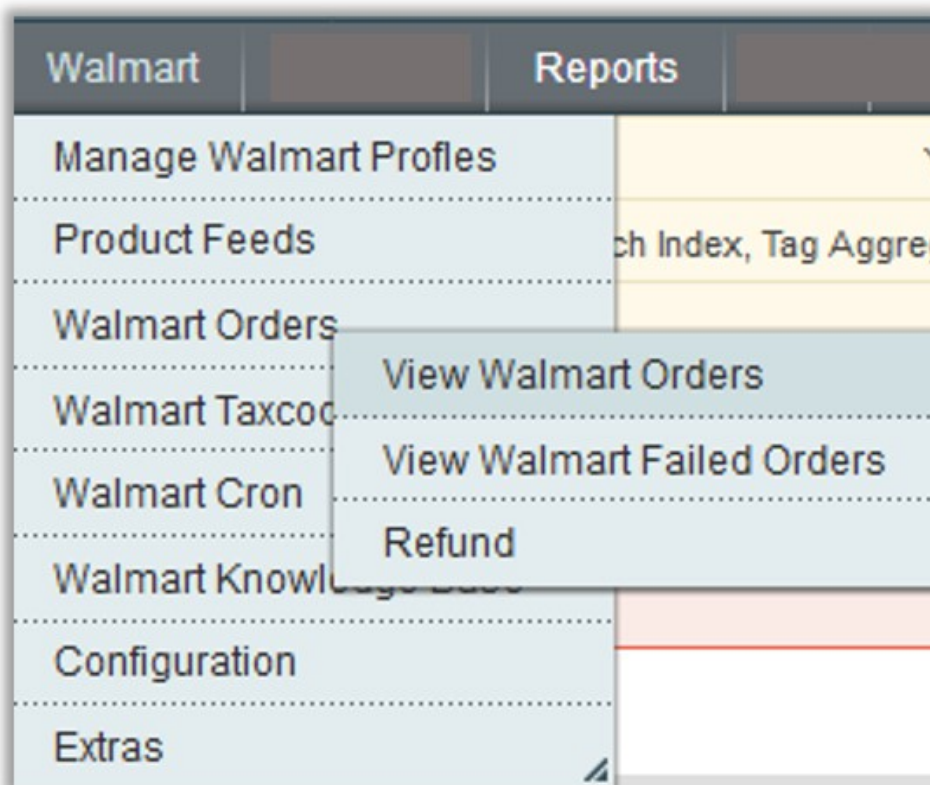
Walmart
Reports

Manage Walmart Profles
Product Feeds
Walmart Orders
Walmart Taxco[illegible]
Walmart Cron
Walmart Knowl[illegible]
Configuration
Extras

ch Index, Tag Aggre

View Walmart Orders
View Walmart Failed Orders
Refund